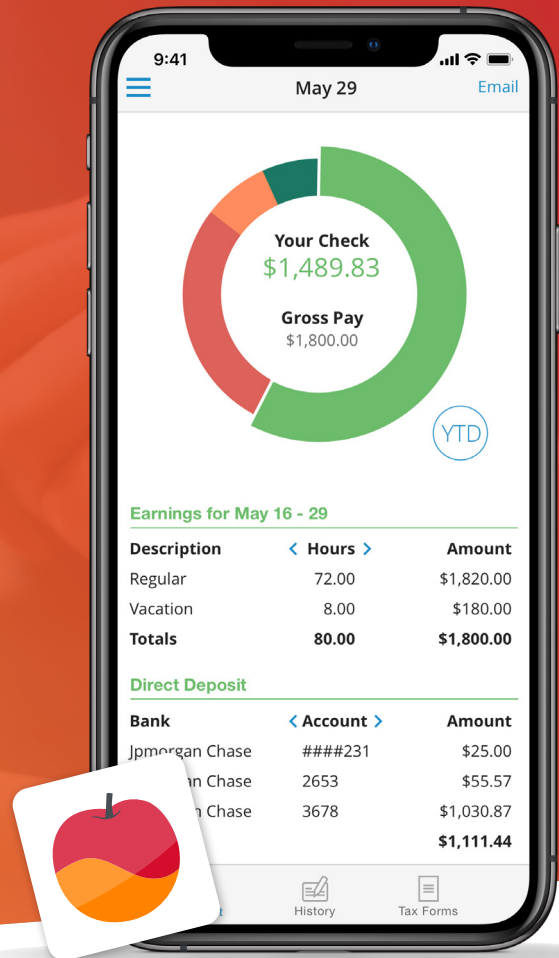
9:41

May 29

Email

Your Check
$1,489.83

Gross Pay
$1,800.00

YTD

Earnings for May 16 - 29

| Description | Hours | Amount |
|---|---|---|
| Regular | 72.00 | $1,820.00 |
| Vacation | 8.00 | $180.00 |
| Totals | 80.00 | $1,800.00 |

Direct Deposit

| Bank | Account | Amount |
|---|---|---|
| Jpmorgan Chase | ####231 | $25.00 |
| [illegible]an Chase | 2653 | $55.57 |
| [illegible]n Chase | 3678 | $1,030.87 |
| | | $1,111.44 |

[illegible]t History Tax Forms